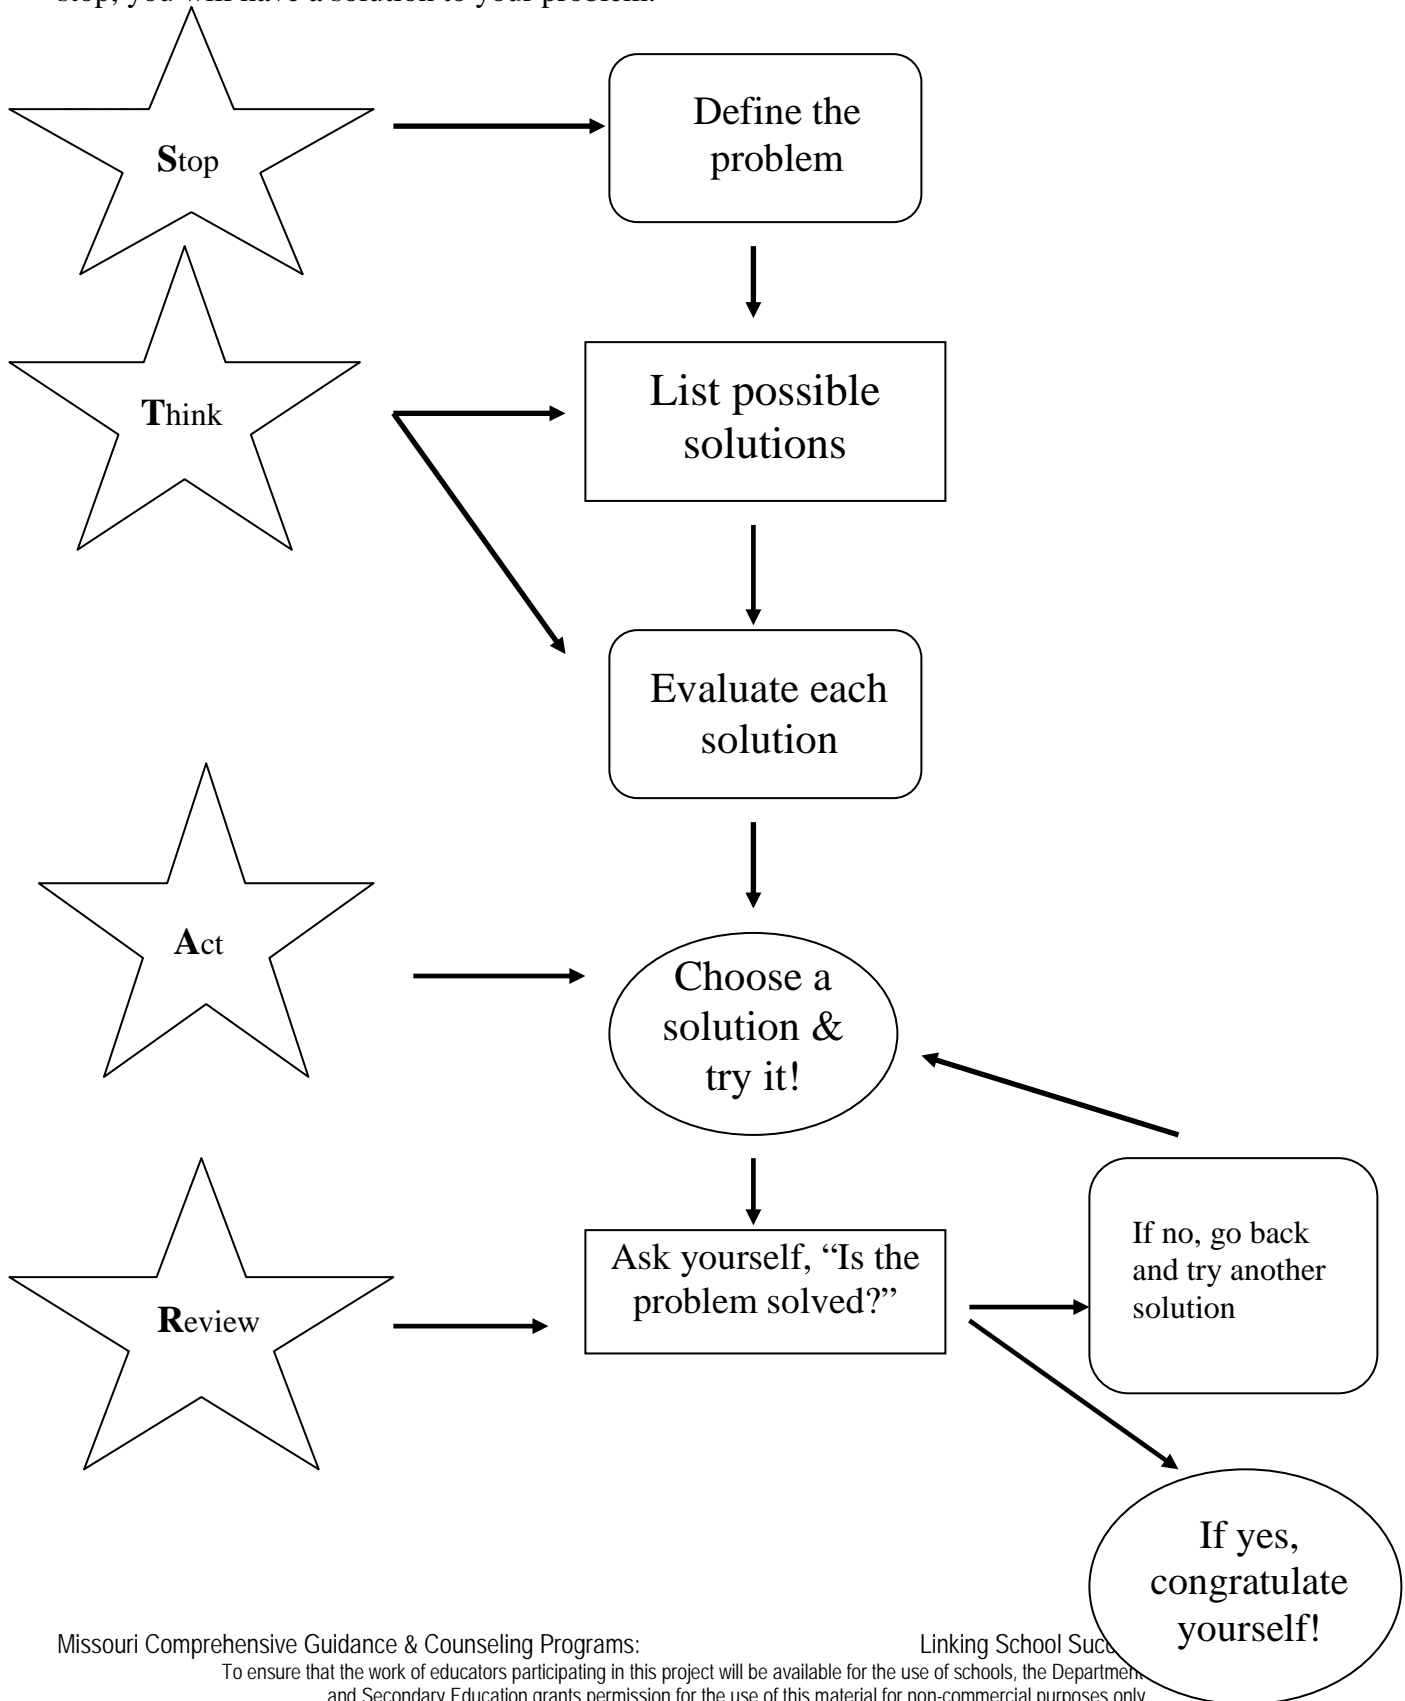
step, you will have a solution to your problem.

Stop

Define the problem

Think

List possible solutions

Evaluate each solution

Act

Choose a solution & try it!

Review

Ask yourself, "Is the problem solved?"

If no, go back and try another solution

If yes, congratulate yourself!

Missouri Comprehensive Guidance & Counseling Programs: Linking School Succ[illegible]

To ensure that the work of educators participating in this project will be available for the use of schools, the Departmen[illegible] and Secondary Education grants permission for the use of this material for non-commercial purposes only.